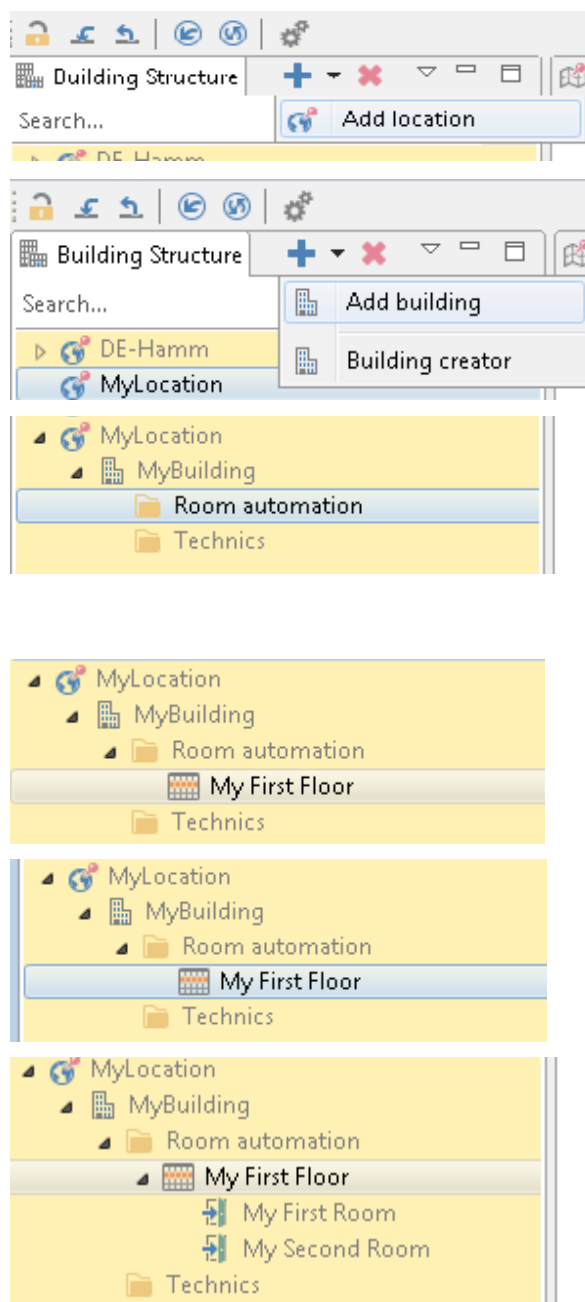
Building Structure

Search...

Add location

DE-Hamm

Building Structure

Search...

Add building

Building creator

DE-Hamm

MyLocation

MyLocation

MyBuilding

Room automation

Technics

MyLocation

MyBuilding

Room automation

My First Floor

Technics

MyLocation

MyBuilding

Room automation

My First Floor

Technics

MyLocation

MyBuilding

Room automation

My First Floor

My First Room

My Second Room

Technics